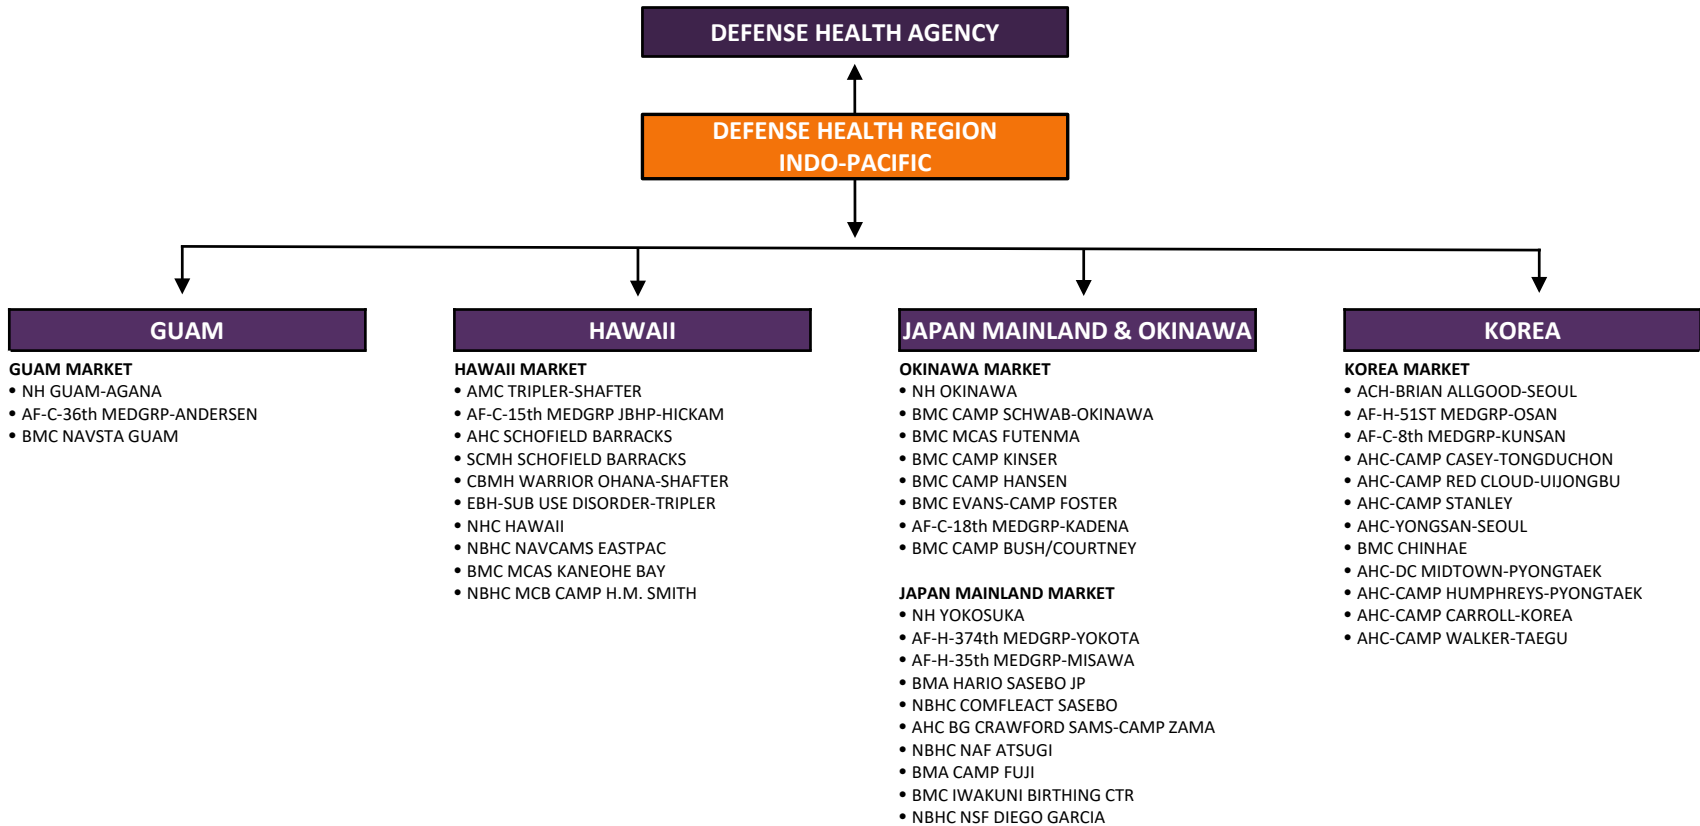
DEFENSE HEALTH AGENCY

DEFENSE HEALTH REGION
INDO-PACIFIC

GUAM

GUAM MARKET
• NH GUAM-AGANA
• AF-C-36th MEDGRP-ANDERSEN
• BMC NAVSTA GUAM

HAWAII

HAWAII MARKET
• AMC TRIPLER-SHAFTER
• AF-C-15th MEDGRP JBHP-HICKAM
• AHC SCHOFIELD BARRACKS
• SCMH SCHOFIELD BARRACKS
• CBMH WARRIOR OHANA-SHAFTER
• EBH-SUB USE DISORDER-TRIPLER
• NHC HAWAII
• NBHC NAVCAMS EASTPAC
• BMC MCAS KANEOHE BAY
• NBHC MCB CAMP H.M. SMITH

JAPAN MAINLAND & OKINAWA

OKINAWA MARKET
• NH OKINAWA
• BMC CAMP SCHWAB-OKINAWA
• BMC MCAS FUTENMA
• BMC CAMP KINSER
• BMC CAMP HANSEN
• BMC EVANS-CAMP FOSTER
• AF-C-18th MEDGRP-KADENA
• BMC CAMP BUSH/COURTNEY

JAPAN MAINLAND MARKET
• NH YOKOSUKA
• AF-H-374th MEDGRP-YOKOTA
• AF-H-35th MEDGRP-MISAWA
• BMA HARIO SASEBO JP
• NBHC COMFLEACT SASEBO
• AHC BG CRAWFORD SAMS-CAMP ZAMA
• NBHC NAF ATSUGI
• BMA CAMP FUJI
• BMC IWAKUNI BIRTHING CTR
• NBHC NSF DIEGO GARCIA

KOREA

KOREA MARKET
• ACH-BRIAN ALLGOOD-SEOUL
• AF-H-51ST MEDGRP-OSAN
• AF-C-8th MEDGRP-KUNSAN
• AHC-CAMP CASEY-TONGDUCHON
• AHC-CAMP RED CLOUD-UIJONGBU
• AHC-CAMP STANLEY
• AHC-YONGSAN-SEOUL
• BMC CHINHAE
• AHC-DC MIDTOWN-PYONGTAEK
• AHC-CAMP HUMPHREYS-PYONGTAEK
• AHC-CAMP CARROLL-KOREA
• AHC-CAMP WALKER-TAEGU